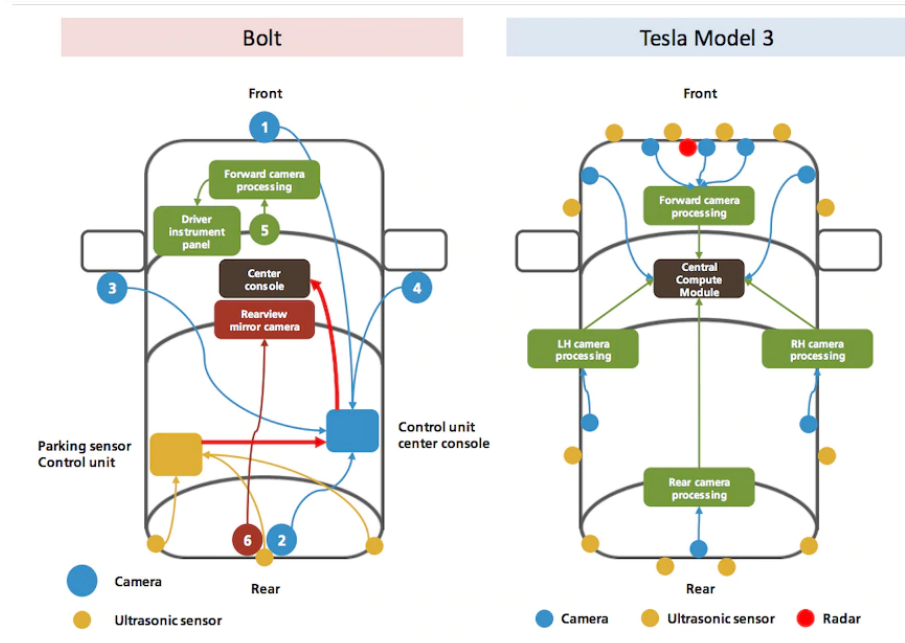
Bolt

Front

1

Forward camera processing

Driver instrument panel

5

3

Center console

4

Rearview mirror camera

Control unit center console

Parking sensor Control unit

6

2

Rear

Camera

Ultrasonic sensor

Tesla Model 3

Front

Forward camera processing

Central Compute Module

LH camera processing

RH camera processing

Rear camera processing

Rear

Camera

Ultrasonic sensor

Radar